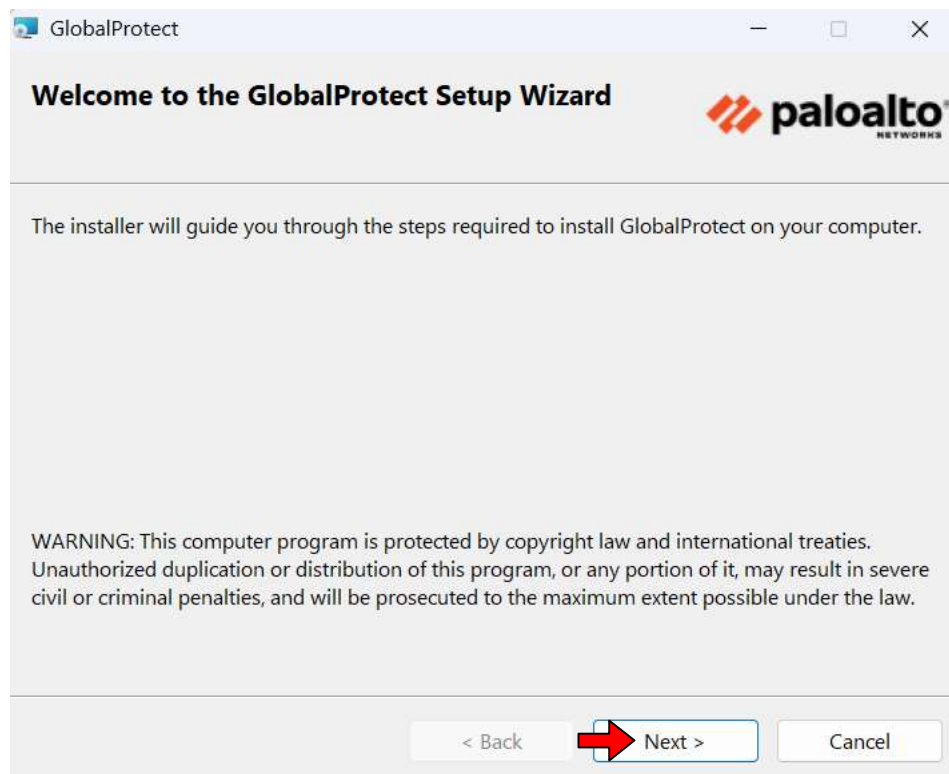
GlobalProtect

Welcome to the GlobalProtect Setup Wizard

paloalto NETWORKS

The installer will guide you through the steps required to install GlobalProtect on your computer.

WARNING: This computer program is protected by copyright law and international treaties. Unauthorized duplication or distribution of this program, or any portion of it, may result in severe civil or criminal penalties, and will be prosecuted to the maximum extent possible under the law.

< Back

Next >

Cancel